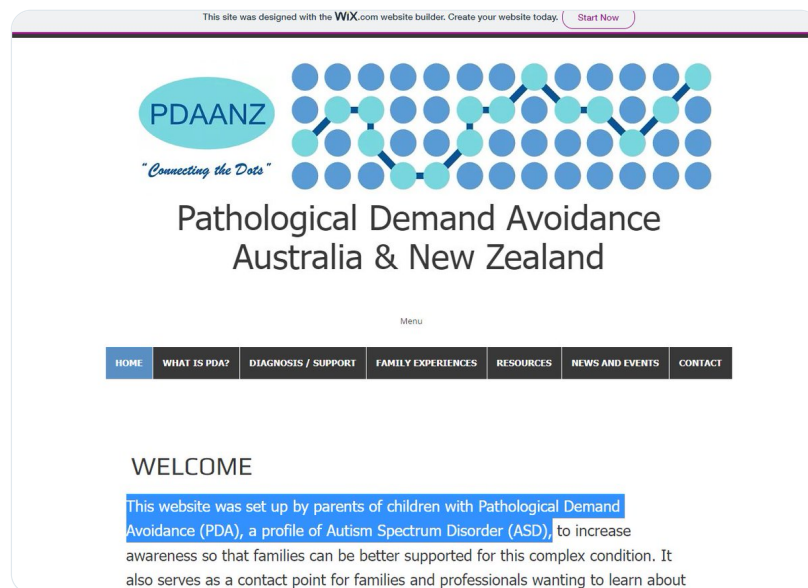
This site was designed with the WiX.com website builder. Create your website today. Start Now

PDAANZ

"Connecting the Dots"

Pathological Demand Avoidance Australia & New Zealand

Menu

| HOME | WHAT IS PDA? | DIAGNOSIS / SUPPORT | FAMILY EXPERIENCES | RESOURCES | NEWS AND EVENTS | CONTACT |
|---|---|---|---|---|---|---|

WELCOME

This website was set up by parents of children with Pathological Demand Avoidance (PDA), a profile of Autism Spectrum Disorder (ASD), to increase awareness so that families can be better supported for this complex condition. It also serves as a contact point for families and professionals wanting to learn about